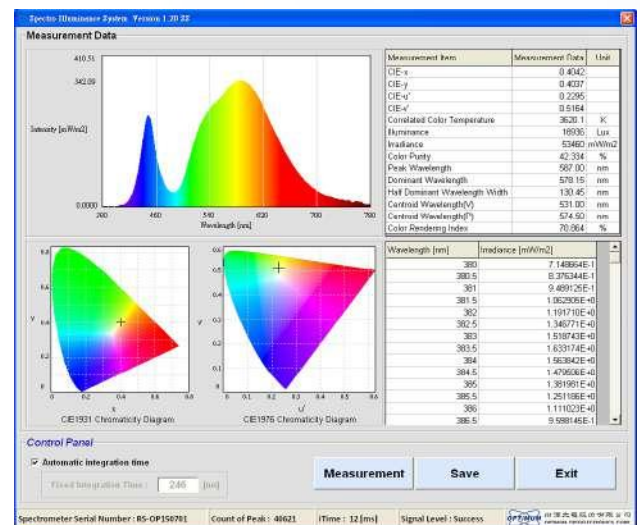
Spectro-Illuminance System Version 1.20 33

Measurement Data

410.51
342.09
Intensity [mW/m2]
0.0000
380 460 540 620 700 780
Wavelength [nm]

| Measurement Item | Measurement Data | Unit |
|---|---|---|
| CIE-x | 0.4042 | |
| CIE-y | 0.4037 | |
| CIE-u' | 0.2295 | |
| CIE-v' | 0.5164 | |
| Correlated Color Temperature | 3620.1 | K |
| Illuminance | 18936 | Lux |
| Irradiance | 53460 | mW/m2 |
| Color Purity | 42.334 | % |
| Peak Wavelength | 587.00 | nm |
| Dominant Wavelength | 578.15 | nm |
| Half Dominant Wavelength Width | 130.45 | nm |
| Centroid Wavelength(V) | 531.00 | nm |
| Centroid Wavelength(P) | 574.50 | nm |
| Color Rendering Index | 70.864 | % |

| Wavelength [nm] | Irradiance [mW/m2] |
|---|---|
| 380 | 7.148864E-1 |
| 380.5 | 8.376344E-1 |
| 381 | 9.489125E-1 |
| 381.5 | 1.062905E+0 |
| 382 | 1.191710E+0 |
| 382.5 | 1.346771E+0 |
| 383 | 1.518743E+0 |
| 383.5 | 1.633174E+0 |
| 384 | 1.563842E+0 |
| 384.5 | 1.479606E+0 |
| 385 | 1.381981E+0 |
| 385.5 | 1.251186E+0 |
| 386 | 1.111023E+0 |
| 386.5 | 9.598146E-1 |

y
x
0 0.2 0.4 0.6 0.8
CIE1931 Chromaticity Diagram

v'
u'
0 0.1 0.2 0.3 0.4 0.5 0.6
CIE1976 Chromaticity Diagram

Control Panel
Automatic integration time
Fixed Integration Time : 246 [ms]

Measurement Save Exit

Spectrometer Serial Number : RS-OP150701 Count of Peak : 48621 iTime : 12 [ms] Signal Level : Success